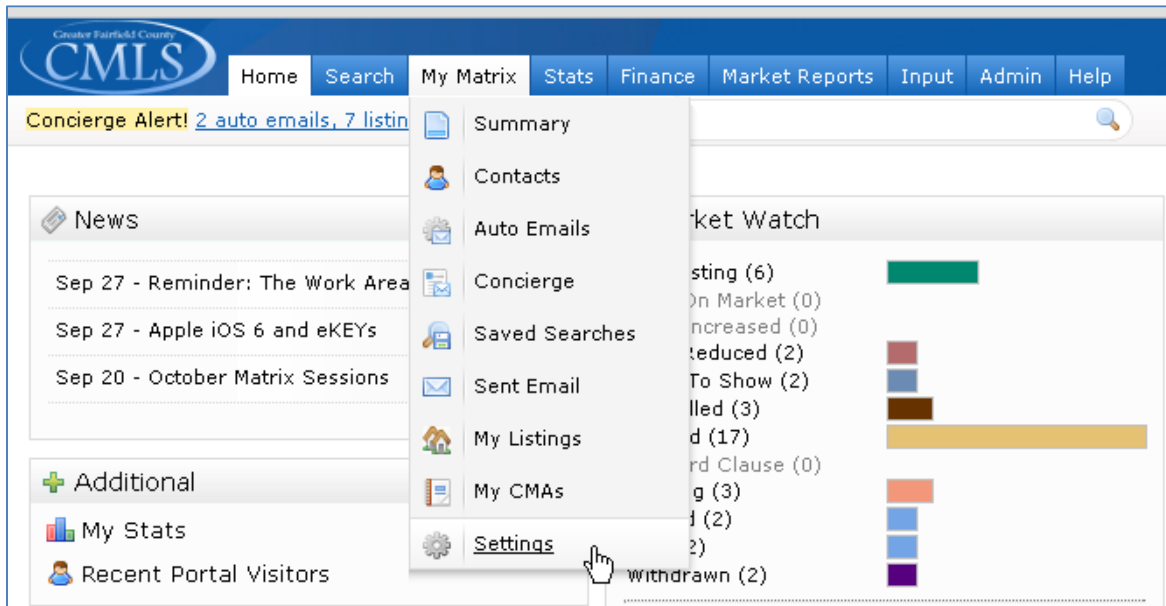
Greater Fairfield County
CMLS

Home Search My Matrix Stats Finance Market Reports Input Admin Help

Concierge Alert! 2 auto emails, 7 listin

Summary
Contacts
Auto Emails
Concierge
Saved Searches
Sent Email
My Listings
My CMAs
Settings

News

Sep 27 - Reminder: The Work Area

Sep 27 - Apple iOS 6 and eKEYs

Sep 20 - October Matrix Sessions

Additional

My Stats

Recent Portal Visitors

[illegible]rket Watch

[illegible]sting (6)
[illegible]On Market (0)
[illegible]ncreased (0)
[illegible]Reduced (2)
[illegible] To Show (2)
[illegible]lled (3)
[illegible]d (17)
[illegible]rd Clause (0)
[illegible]g (3)
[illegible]d (2)
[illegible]2)
Withdrawn (2)